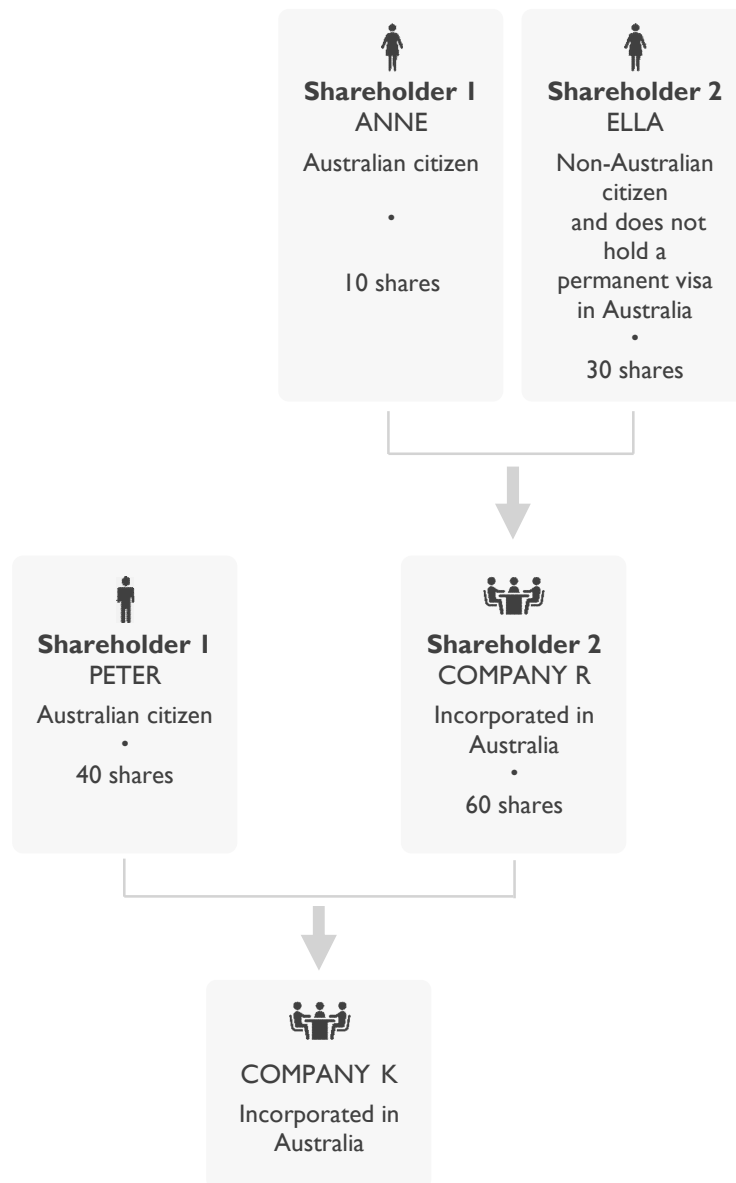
**Shareholder 1**
ANNE
Australian citizen
•
10 shares

**Shareholder 2**
ELLA
Non-Australian citizen and does not hold a permanent visa in Australia
•
30 shares

**Shareholder 1**
PETER
Australian citizen
•
40 shares

**Shareholder 2**
COMPANY R
Incorporated in Australia
•
60 shares

COMPANY K
Incorporated in Australia